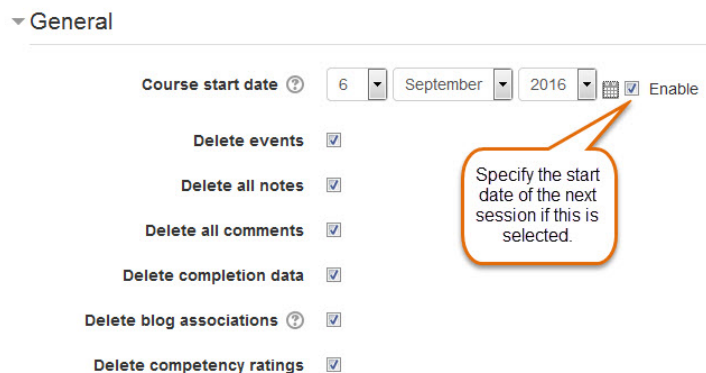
General

Course start date 6 September 2016 Enable

Delete events

Delete all notes

Delete all comments

Delete completion data

Delete blog associations

Delete competency ratings

Specify the start date of the next session if this is selected.